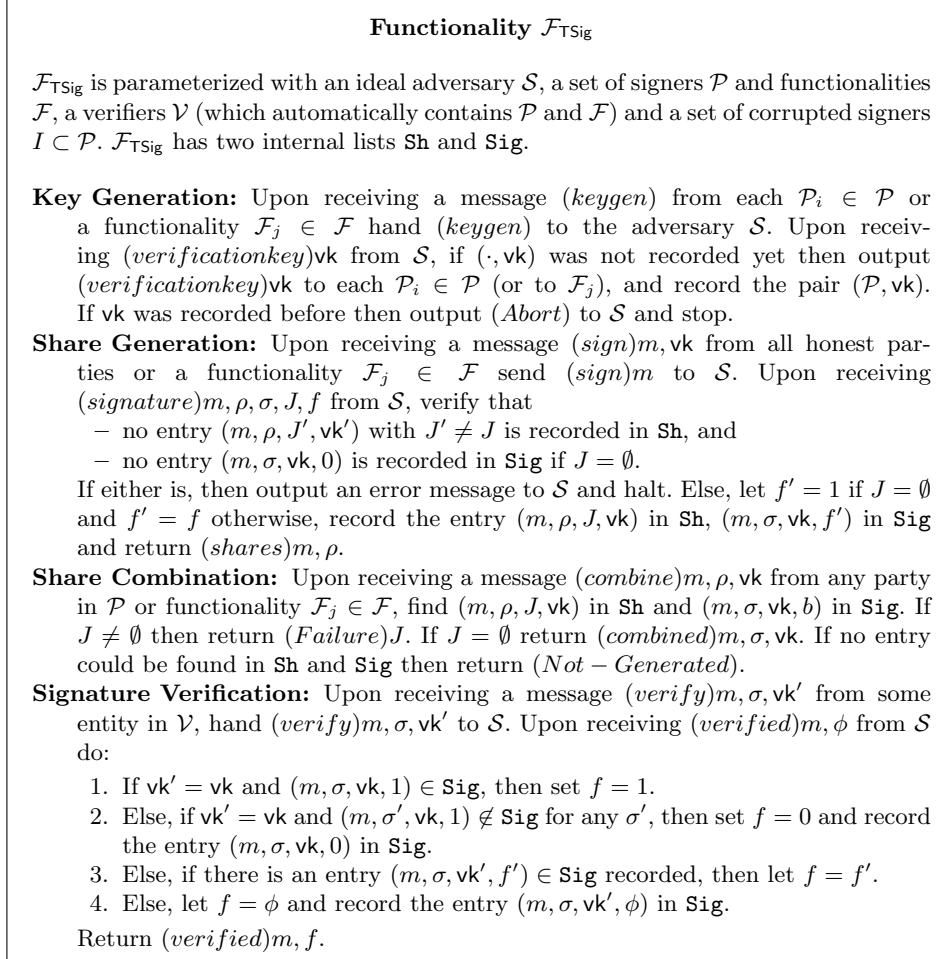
**Functionality $\mathcal{F}_{\mathsf{TSig}}$**

$\mathcal{F}_{\mathsf{TSig}}$ is parameterized with an ideal adversary $\mathcal{S}$, a set of signers $\mathcal{P}$ and functionalities $\mathcal{F}$, a verifiers $\mathcal{V}$ (which automatically contains $\mathcal{P}$ and $\mathcal{F}$) and a set of corrupted signers $I \subset \mathcal{P}$. $\mathcal{F}_{\mathsf{TSig}}$ has two internal lists $\mathtt{Sh}$ and $\mathtt{Sig}$.

**Key Generation:** Upon receiving a message $(keygen)$ from each $\mathcal{P}_i \in \mathcal{P}$ or a functionality $\mathcal{F}_j \in \mathcal{F}$ hand $(keygen)$ to the adversary $\mathcal{S}$. Upon receiving $(verificationkey)\mathsf{vk}$ from $\mathcal{S}$, if $(\cdot, \mathsf{vk})$ was not recorded yet then output $(verificationkey)\mathsf{vk}$ to each $\mathcal{P}_i \in \mathcal{P}$ (or to $\mathcal{F}_j$), and record the pair $(\mathcal{P}, \mathsf{vk})$. If $\mathsf{vk}$ was recorded before then output $(Abort)$ to $\mathcal{S}$ and stop.

**Share Generation:** Upon receiving a message $(sign)m, \mathsf{vk}$ from all honest parties or a functionality $\mathcal{F}_j \in \mathcal{F}$ send $(sign)m$ to $\mathcal{S}$. Upon receiving $(signature)m, \rho, \sigma, J, f$ from $\mathcal{S}$, verify that
– no entry $(m, \rho, J', \mathsf{vk}')$ with $J' \neq J$ is recorded in $\mathtt{Sh}$, and
– no entry $(m, \sigma, \mathsf{vk}, 0)$ is recorded in $\mathtt{Sig}$ if $J = \emptyset$.
If either is, then output an error message to $\mathcal{S}$ and halt. Else, let $f' = 1$ if $J = \emptyset$ and $f' = f$ otherwise, record the entry $(m, \rho, J, \mathsf{vk})$ in $\mathtt{Sh}$, $(m, \sigma, \mathsf{vk}, f')$ in $\mathtt{Sig}$ and return $(shares)m, \rho$.

**Share Combination:** Upon receiving a message $(combine)m, \rho, \mathsf{vk}$ from any party in $\mathcal{P}$ or functionality $\mathcal{F}_j \in \mathcal{F}$, find $(m, \rho, J, \mathsf{vk})$ in $\mathtt{Sh}$ and $(m, \sigma, \mathsf{vk}, b)$ in $\mathtt{Sig}$. If $J \neq \emptyset$ then return $(Failure)J$. If $J = \emptyset$ return $(combined)m, \sigma, \mathsf{vk}$. If no entry could be found in $\mathtt{Sh}$ and $\mathtt{Sig}$ then return $(Not - Generated)$.

**Signature Verification:** Upon receiving a message $(verify)m, \sigma, \mathsf{vk}'$ from some entity in $\mathcal{V}$, hand $(verify)m, \sigma, \mathsf{vk}'$ to $\mathcal{S}$. Upon receiving $(verified)m, \phi$ from $\mathcal{S}$ do:
1. If $\mathsf{vk}' = \mathsf{vk}$ and $(m, \sigma, \mathsf{vk}, 1) \in \mathtt{Sig}$, then set $f = 1$.
2. Else, if $\mathsf{vk}' = \mathsf{vk}$ and $(m, \sigma', \mathsf{vk}, 1) \notin \mathtt{Sig}$ for any $\sigma'$, then set $f = 0$ and record the entry $(m, \sigma, \mathsf{vk}, 0)$ in $\mathtt{Sig}$.
3. Else, if there is an entry $(m, \sigma, \mathsf{vk}', f') \in \mathtt{Sig}$ recorded, then let $f = f'$.
4. Else, let $f = \phi$ and record the entry $(m, \sigma, \mathsf{vk}', \phi)$ in $\mathtt{Sig}$.

Return $(verified)m, f$.